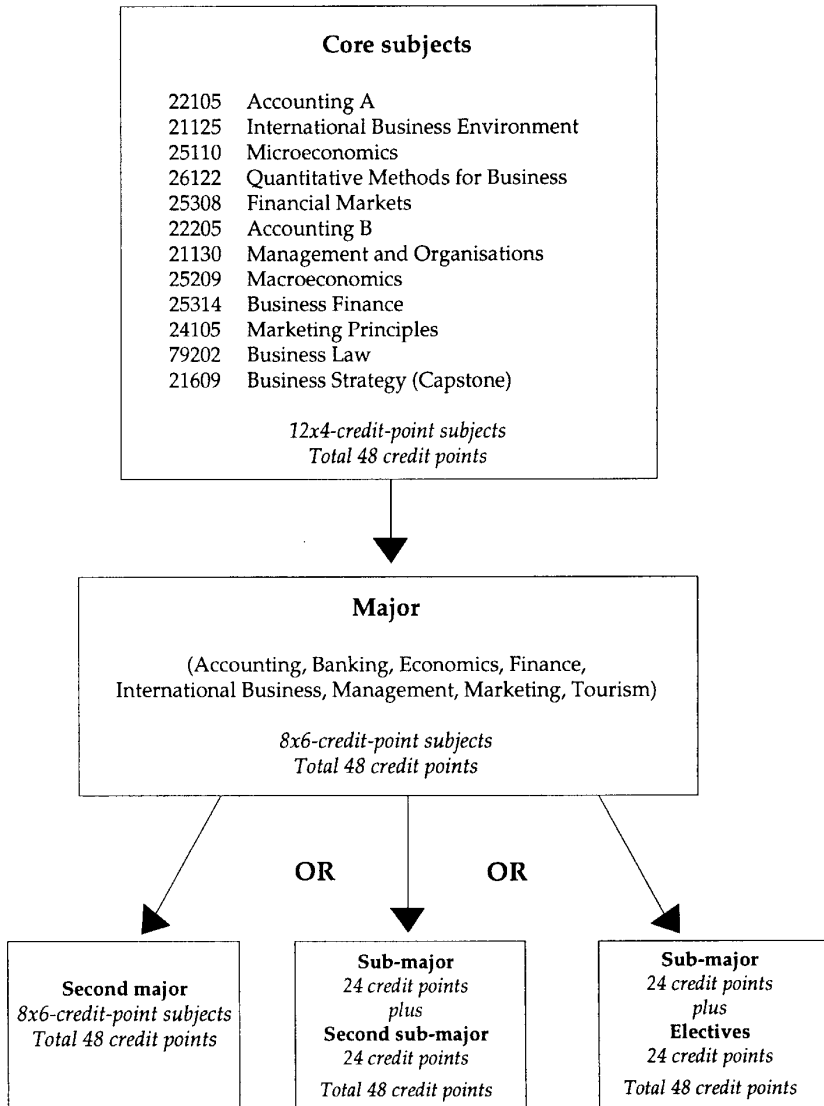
**Core subjects**

22105 Accounting A
21125 International Business Environment
25110 Microeconomics
26122 Quantitative Methods for Business
25308 Financial Markets
22205 Accounting B
21130 Management and Organisations
25209 Macroeconomics
25314 Business Finance
24105 Marketing Principles
79202 Business Law
21609 Business Strategy (Capstone)

*12x4-credit-point subjects*
*Total 48 credit points*

**Major**

(Accounting, Banking, Economics, Finance, International Business, Management, Marketing, Tourism)

*8x6-credit-point subjects*
*Total 48 credit points*

**OR** **OR**

**Second major**
*8x6-credit-point subjects*
*Total 48 credit points*

**Sub-major**
*24 credit points*
*plus*
**Second sub-major**
*24 credit points*
*Total 48 credit points*

**Sub-major**
*24 credit points*
*plus*
**Electives**
*24 credit points*
*Total 48 credit points*